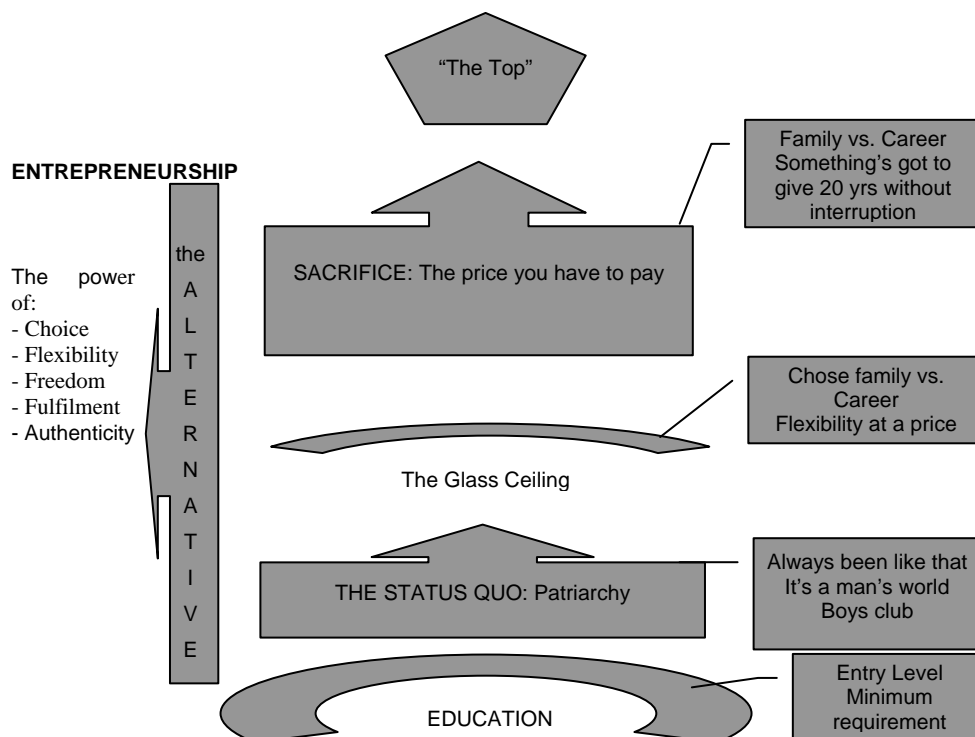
"The Top"

ENTREPRENEURSHIP

The power of:
- Choice
- Flexibility
- Freedom
- Fulfilment
- Authenticity

the
A
L
T
E
R
N
A
T
I
V
E

Family vs. Career
Something's got to give 20 yrs without interruption

SACRIFICE: The price you have to pay

Chose family vs. Career
Flexibility at a price

The Glass Ceiling

Always been like that
It's a man's world
Boys club

THE STATUS QUO: Patriarchy

Entry Level
Minimum requirement

EDUCATION